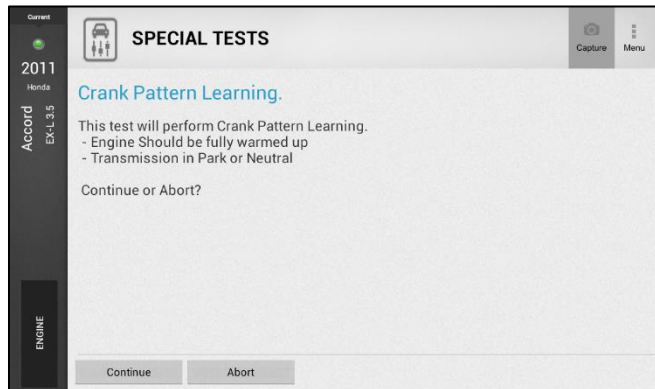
Current

2011

Honda

Accord

EX-L 3.5

ENGINE

SPECIAL TESTS

Capture

Menu

Crank Pattern Learning.

This test will perform Crank Pattern Learning.
- Engine Should be fully warmed up
- Transmission in Park or Neutral

Continue or Abort?

Continue

Abort